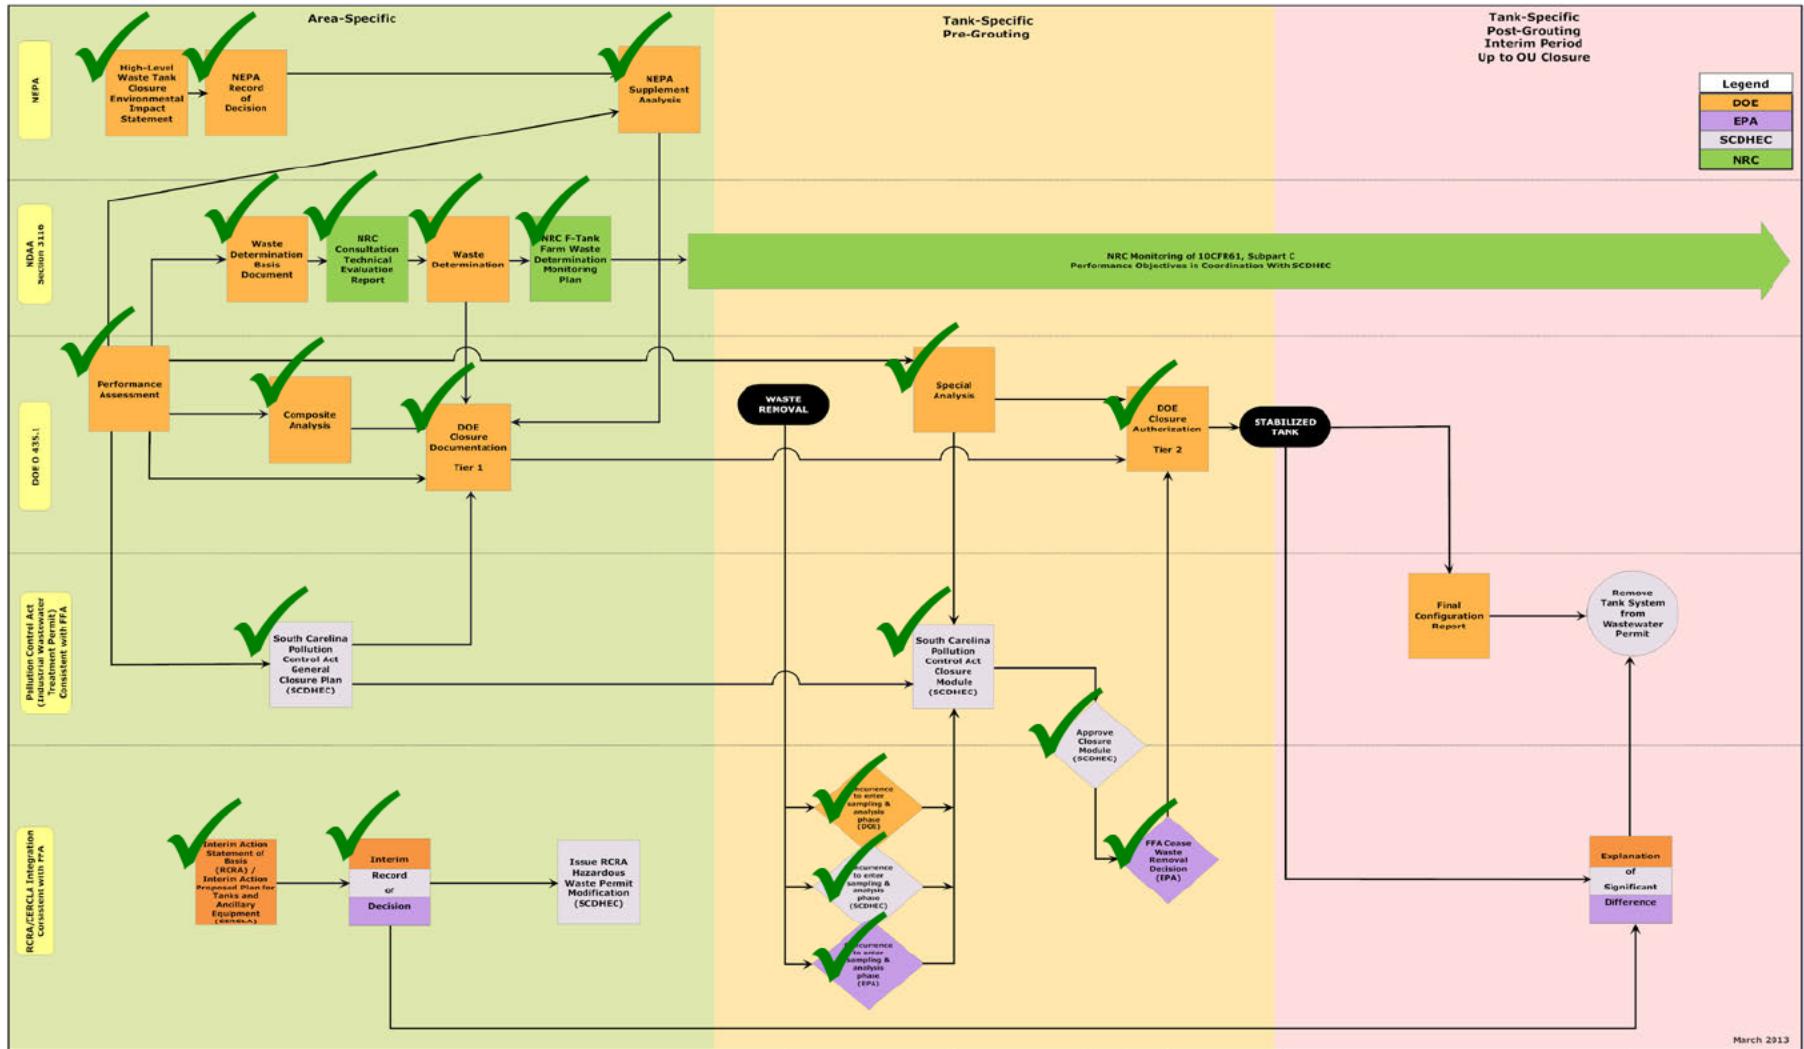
Area-Specific

Tank-Specific
Pre-Grouting

Tank-Specific
Post-Grouting
Interim Period
Up to OU Closure

| Legend |
|---|
| DOE |
| EPA |
| SCDHEC |
| NRC |

NEPA

High-Level Waste Tank Closure Environmental Impact Statement

NEPA Record of Decision

NEPA Supplement Analysis

NDAA Section 3116

Waste Determination Basis Document

NRC Consultation Technical Evaluation Report

Waste Determination

NRC F-Tank Farm Waste Determination Monitoring Plan

NRC Monitoring of 10CFR61, Subpart C
Performance Objectives is Coordination With SCDHEC

DOE O 435.1

Performance Assessment

Composite Analysis

DOE Closure Documentation
Tier 1

WASTE REMOVAL

Special Analysis

DOE Closure Authorization
Tier 2

STABILIZED TANK

Pollution Control Act (Industrial Wastewater Treatment Permit) Consistent with FFA

South Carolina Pollution Control Act General Closure Plan (SCDHEC)

South Carolina Pollution Control Act Closure Module (SCDHEC)

Approve Closure Module (SCDHEC)

Final Configuration Report

Remove Tank System from Wastewater Permit

RCRA/CERCLA Integration Consistent with FFA

Interim Action Statement of Basis (RCRA) / Interim Action Proposed Plan for Tanks and Ancillary Equipment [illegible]

Interim Record of Decision

Issue RCRA Hazardous Waste Permit Modification (SCDHEC)

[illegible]currence to enter sampling & analysis phase (DOE)

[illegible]currence to enter sampling & analysis phase (SCDHEC)

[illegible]currence to enter sampling & analysis phase (EPA)

FFA Cease Waste Removal Decision (EPA)

Explanation of Significant Difference

March 2013